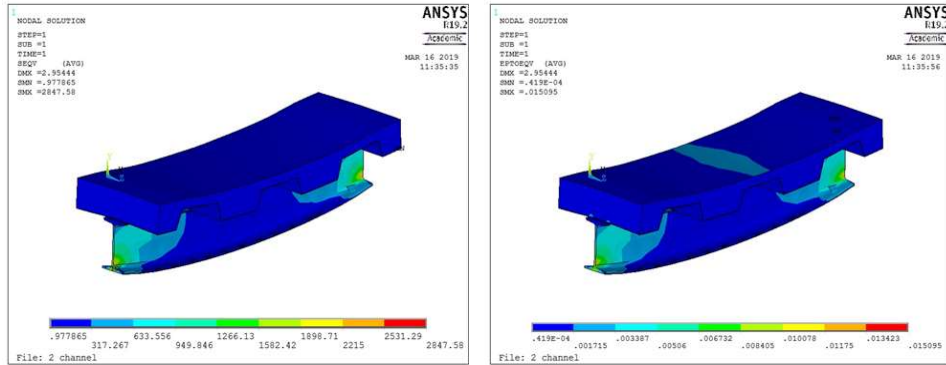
1
NODAL SOLUTION

STEP=1
SUB =1
TIME=1
SEQV (AVG)
DMX =2.95444
SMN =.977865
SMX =2847.58

ANSYS
R19.2
Academic

MAR 16 2019
11:35:35

.977865 317.267 633.556 949.846 1266.13 1582.42 1898.71 2215 2531.29 2847.58

File: 2 channel

1
NODAL SOLUTION

STEP=1
SUB =1
TIME=1
EPTOEQV (AVG)
DMX =2.95444
SMN =.419E-04
SMX =.015095

ANSYS
R19.
Academic

MAR 16 2019
11:35:56

.419E-04 .001715 .003387 .00506 .006732 .008405 .010078 .01175 .013423 .015095

File: 2 channel